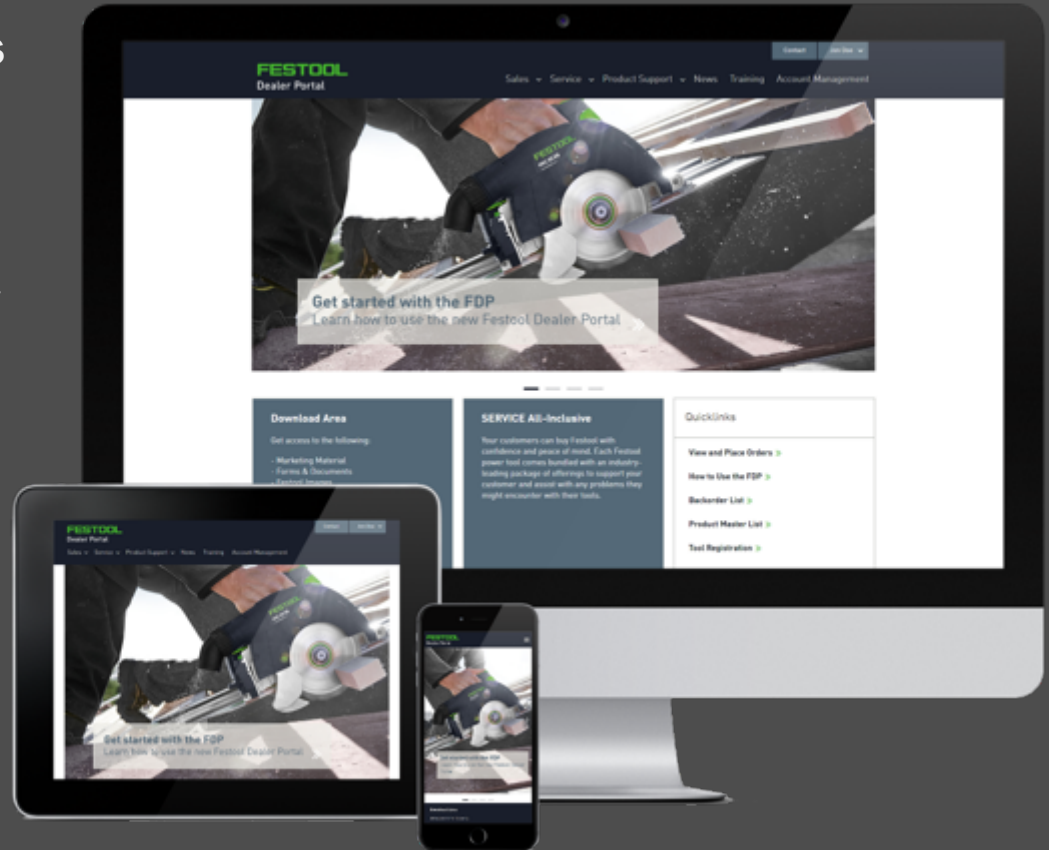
Contact Jon Doe

FESTOOL
Dealer Portal

Sales Service Product Support News Training Account Management

FESTOOL

Get started with the FDP
Learn how to use the new Festool Dealer Portal

Download Area
Get access to the following:
- Marketing Material
- Forms & Documents
- Festool Images

SERVICE All-Inclusive
Your customers can buy Festool with confidence and peace of mind. Each Festool power tool comes bundled with an industry-leading package of offerings to support your customer and assist with any problems they might encounter with their tools.

Quicklinks
View and Place Orders
How to Use the FDP
Backorder List
Product Master List
Tool Registration

FESTOOL
Dealer Portal
Contact Jon Doe
Sales Service Product Support News Training Account Management

Get started with the FDP
Learn how to use the new Festool Dealer Portal

FESTOOL
Dealer Portal
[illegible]